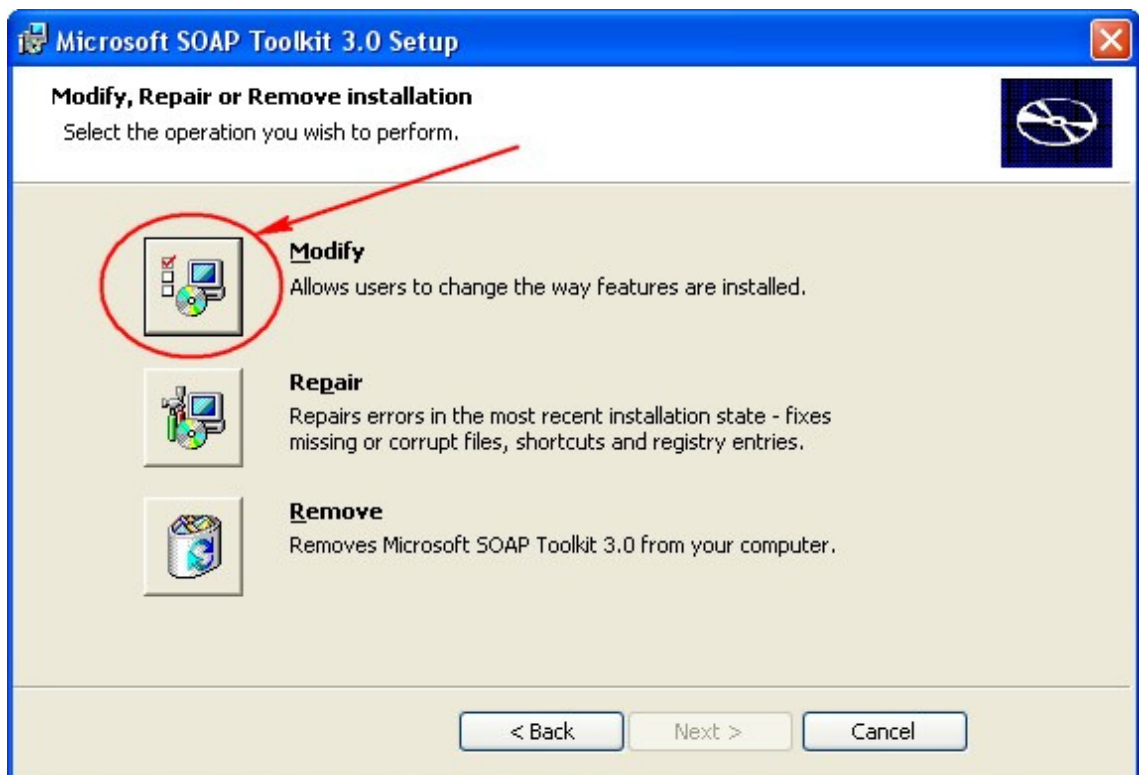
Microsoft SOAP Toolkit 3.0 Setup

Modify, Repair or Remove installation

Select the operation you wish to perform.

Modify

Allows users to change the way features are installed.

Repair

Repairs errors in the most recent installation state - fixes missing or corrupt files, shortcuts and registry entries.

Remove

Removes Microsoft SOAP Toolkit 3.0 from your computer.

< Back

Next >

Cancel